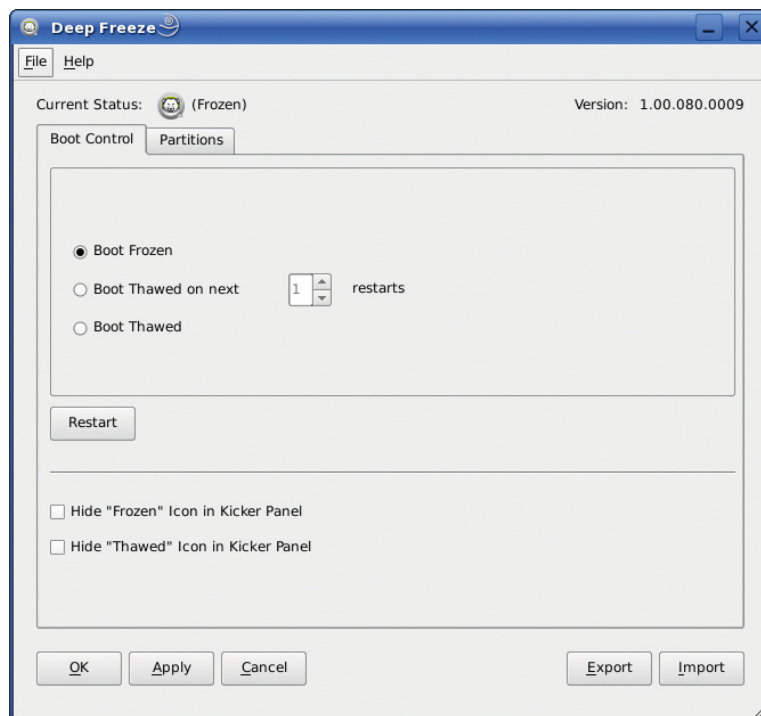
Deep Freeze

File Help

Current Status: (Frozen)

Version: 1.00.080.0009

Boot Control Partitions

Boot Frozen

Boot Thawed on next 1 restarts

Boot Thawed

Restart

Hide "Frozen" Icon in Kicker Panel

Hide "Thawed" Icon in Kicker Panel

OK Apply Cancel Export Import